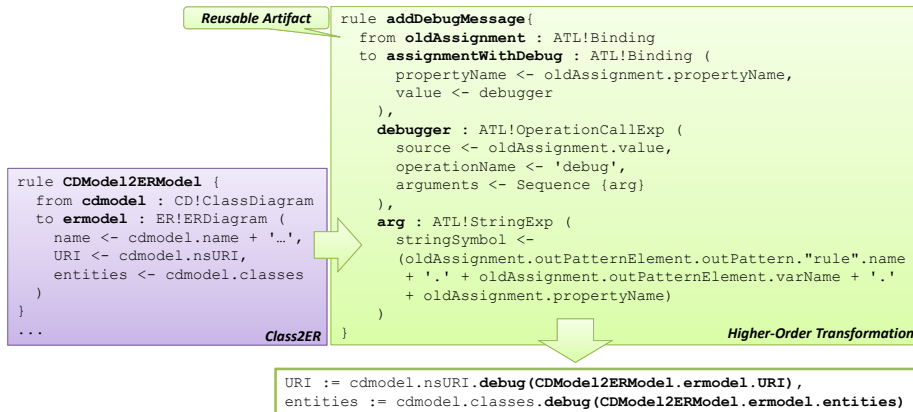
Reusable Artifact

rule addDebugMessage{
  from oldAssignment : ATL!Binding
  to assignmentWithDebug : ATL!Binding (
      propertyName <- oldAssignment.propertyName,
      value <- debugger
    ),
    debugger : ATL!OperationCallExp (
      source <- oldAssignment.value,
      operationName <- 'debug',
      arguments <- Sequence {arg}
    ),
    arg : ATL!StringExp (
      stringSymbol <-
      (oldAssignment.outPatternElement.outPattern."rule".name
       + '.' + oldAssignment.outPatternElement.varName + '.'
       + oldAssignment.propertyName)
    )
}

Higher-Order Transformation

rule CDModel2ERModel {
  from cdmodel : CD!ClassDiagram
  to ermodel : ER!ERDiagram (
    name <- cdmodel.name + '…',
    URI <- cdmodel.nsURI,
    entities <- cdmodel.classes
  )
}
...

Class2ER

URI := cdmodel.nsURI.debug(CDModel2ERModel.ermodel.URI),
entities := cdmodel.classes.debug(CDModel2ERModel.ermodel.entities)